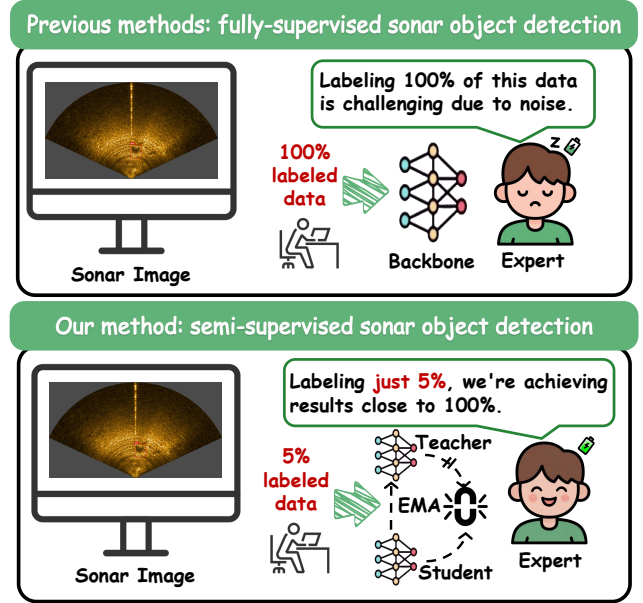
Previous methods: fully-supervised sonar object detection

Labeling 100% of this data is challenging due to noise.

Z

100% labeled data

Sonar Image

Backbone

Expert

Our method: semi-supervised sonar object detection

Labeling just 5%, we're achieving results close to 100%.

Teacher

5% labeled data

EMA

Sonar Image

Student

Expert